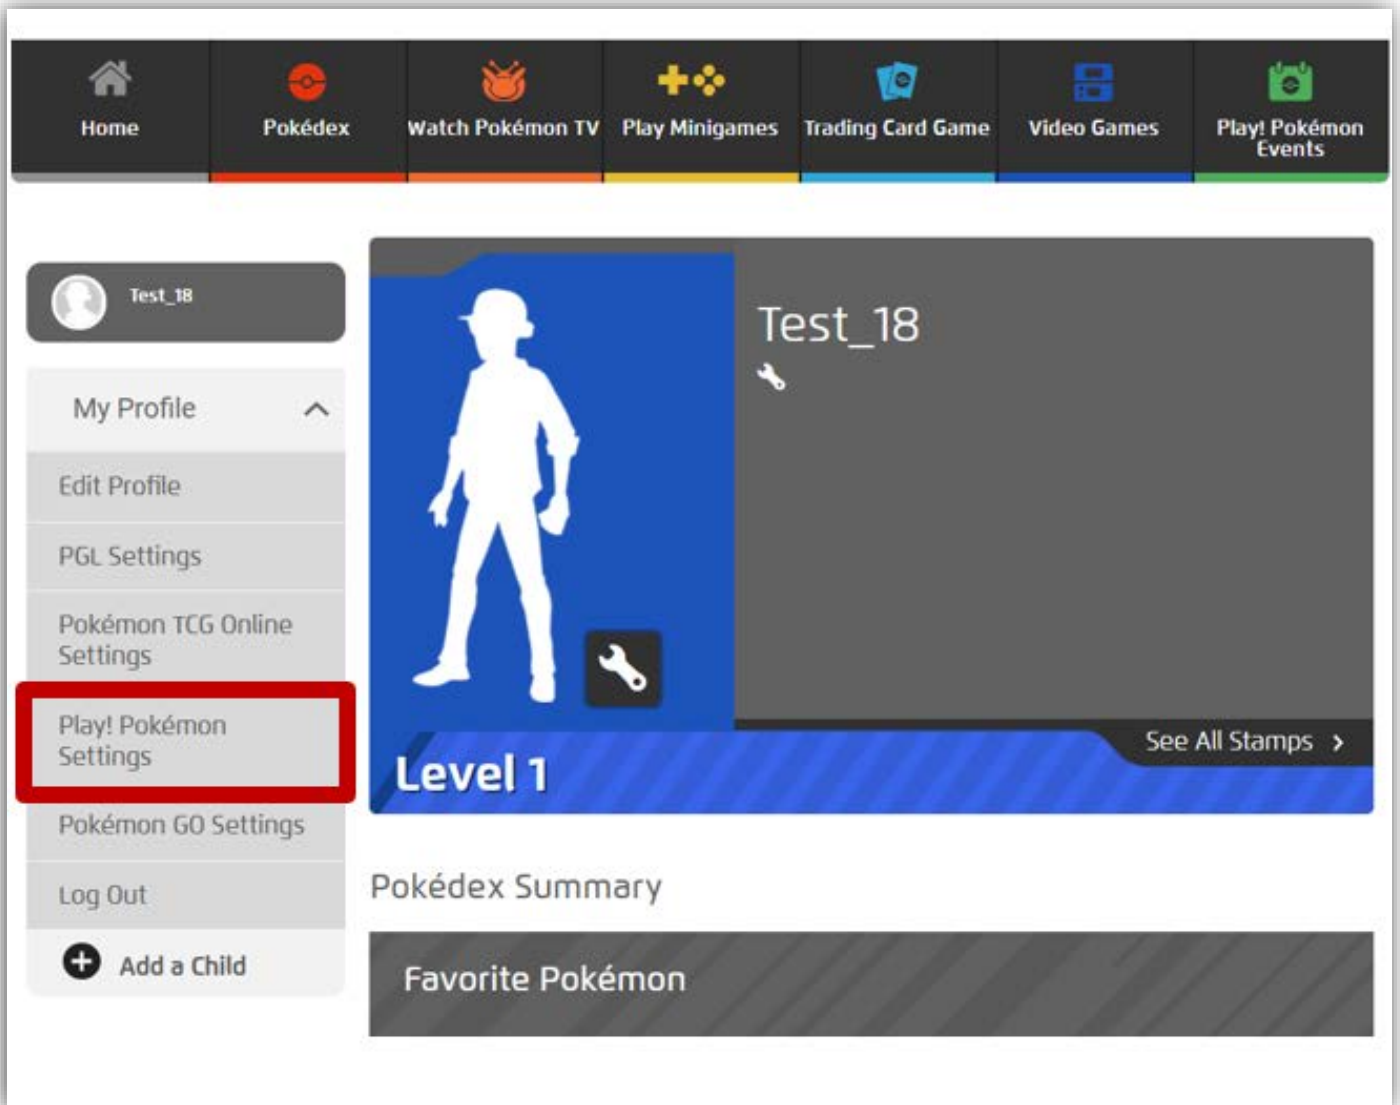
Home
Pokédex
Watch Pokémon TV
Play Minigames
Trading Card Game
Video Games
Play! Pokémon Events

Test_18

My Profile
Edit Profile
PGL Settings
Pokémon TCG Online Settings
Play! Pokémon Settings
Pokémon GO Settings
Log Out
Add a Child

Test_18

Level 1
See All Stamps

Pokédex Summary

Favorite Pokémon